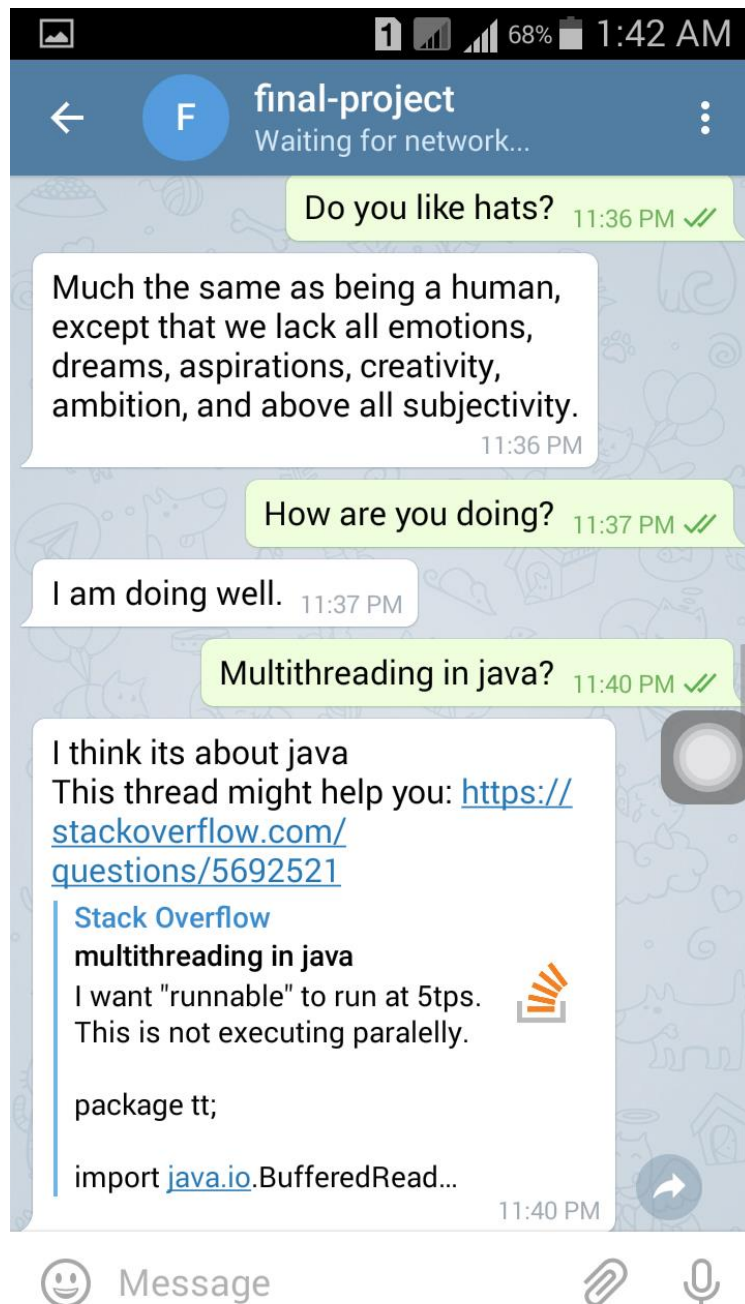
1 68% 1:42 AM

F final-project
Waiting for network...

Do you like hats? 11:36 PM

Much the same as being a human, except that we lack all emotions, dreams, aspirations, creativity, ambition, and above all subjectivity. 11:36 PM

How are you doing? 11:37 PM

I am doing well. 11:37 PM

Multithreading in java? 11:40 PM

I think its about java
This thread might help you: https://stackoverflow.com/questions/5692521

Stack Overflow
multithreading in java
I want "runnable" to run at 5tps. This is not executing paralelly.

package tt;

import java.io.BufferedRead...
11:40 PM

Message